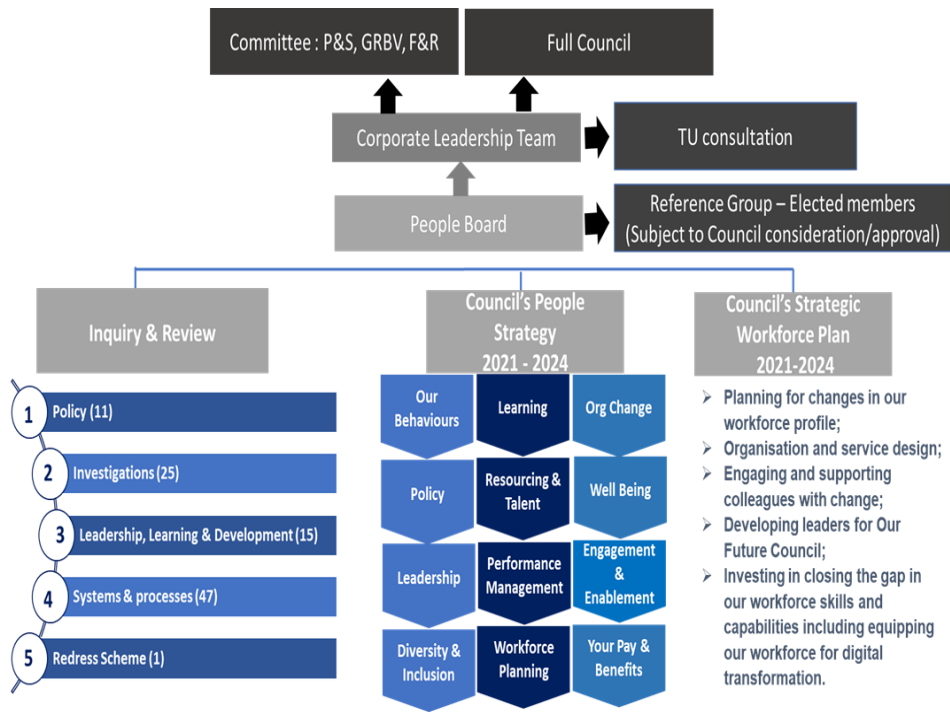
Committee : P&S, GRBV, F&R

Full Council

Corporate Leadership Team

TU consultation

People Board

Reference Group – Elected members (Subject to Council consideration/approval)

Inquiry & Review

1 Policy (11)

2 Investigations (25)

3 Leadership, Learning & Development (15)

4 Systems & processes (47)

5 Redress Scheme (1)

Council's People Strategy 2021 - 2024

Our Behaviours

Learning

Org Change

Policy

Resourcing & Talent

Well Being

Leadership

Performance Management

Engagement & Enablement

Diversity & Inclusion

Workforce Planning

Your Pay & Benefits

Council's Strategic Workforce Plan 2021-2024

➢ Planning for changes in our workforce profile;
➢ Organisation and service design;
➢ Engaging and supporting colleagues with change;
➢ Developing leaders for Our Future Council;
➢ Investing in closing the gap in our workforce skills and capabilities including equipping our workforce for digital transformation.